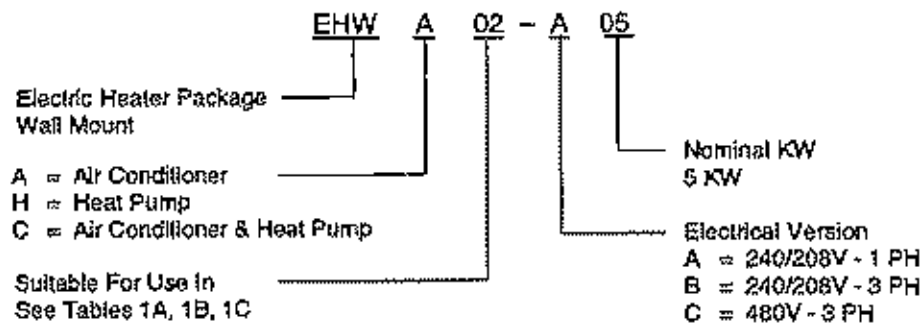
EHW A 02 – A 05

Electric Heater Package
Wall Mount

A = Air Conditioner
H = Heat Pump
C = Air Conditioner & Heat Pump

Suitable For Use In
See Tables 1A, 1B, 1C

Nominal KW
5 KW

Electrical Version
A = 240/208V - 1 PH
B = 240/208V - 3 PH
C = 480V - 3 PH